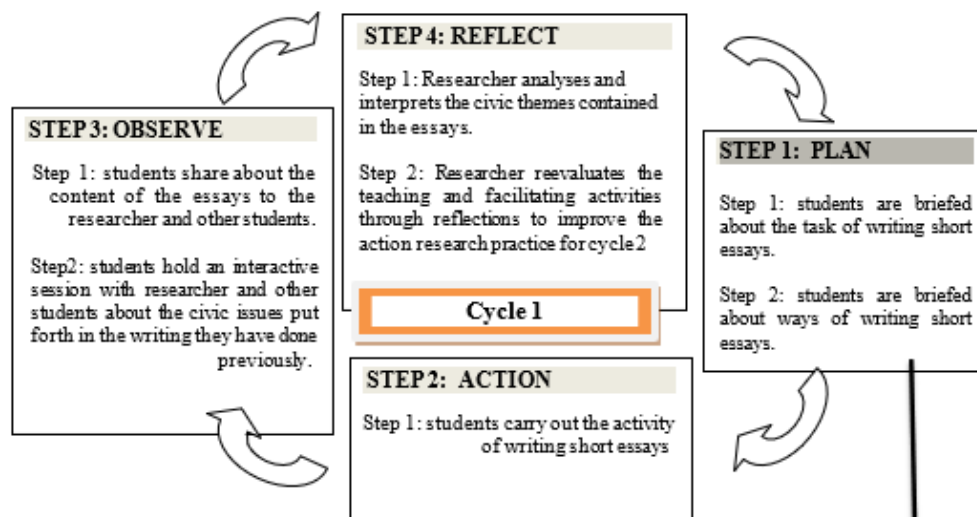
STEP 4: REFLECT

Step 1: Researcher analyses and interprets the civic themes contained in the essays.

Step 2: Researcher reevaluates the teaching and facilitating activities through reflections to improve the action research practice for cycle 2

STEP 3: OBSERVE

Step 1: students share about the content of the essays to the researcher and other students.

Step2: students hold an interactive session with researcher and other students about the civic issues put forth in the writing they have done previously.

STEP 1: PLAN

Step 1: students are briefed about the task of writing short essays.

Step 2: students are briefed about ways of writing short essays.

Cycle 1

STEP 2: ACTION

Step 1: students carry out the activity of writing short essays